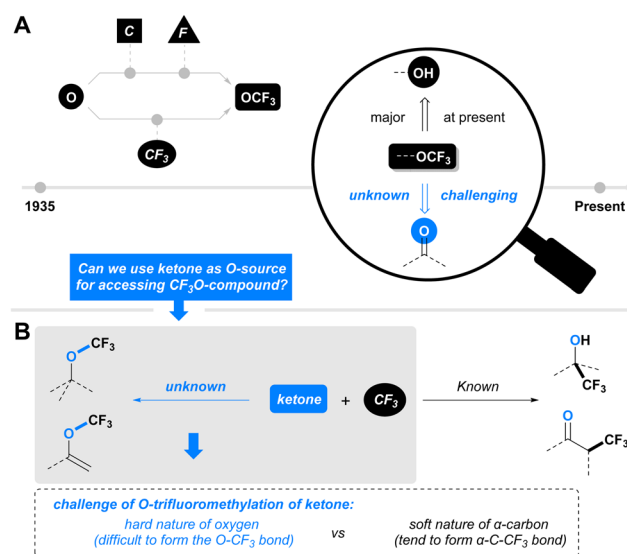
A

C

F

O

OCF$_3$

CF$_3$

1935

Present

OH

major

at present

OCF$_3$

unknown

challenging

O

Can we use ketone as O-source for accessing CF$_3$O-compound?

B

O CF$_3$

O CF$_3$

unknown

ketone

+

CF$_3$

Known

OH

CF$_3$

O

CF$_3$

challenge of O-trifluoromethylation of ketone:

hard nature of oxygen (difficult to form the O-CF$_3$ bond)

vs

soft nature of α-carbon (tend to form α-C-CF$_3$ bond)